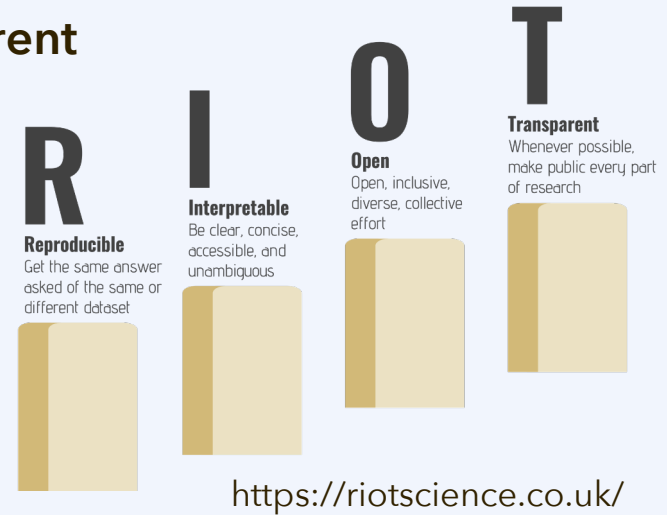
rent

R
Reproducible
Get the same answer asked of the same or different dataset

I
Interpretable
Be clear, concise, accessible, and unambiguous

O
Open
Open, inclusive, diverse, collective effort

T
Transparent
Whenever possible, make public every part of research

https://riotscience.co.uk/